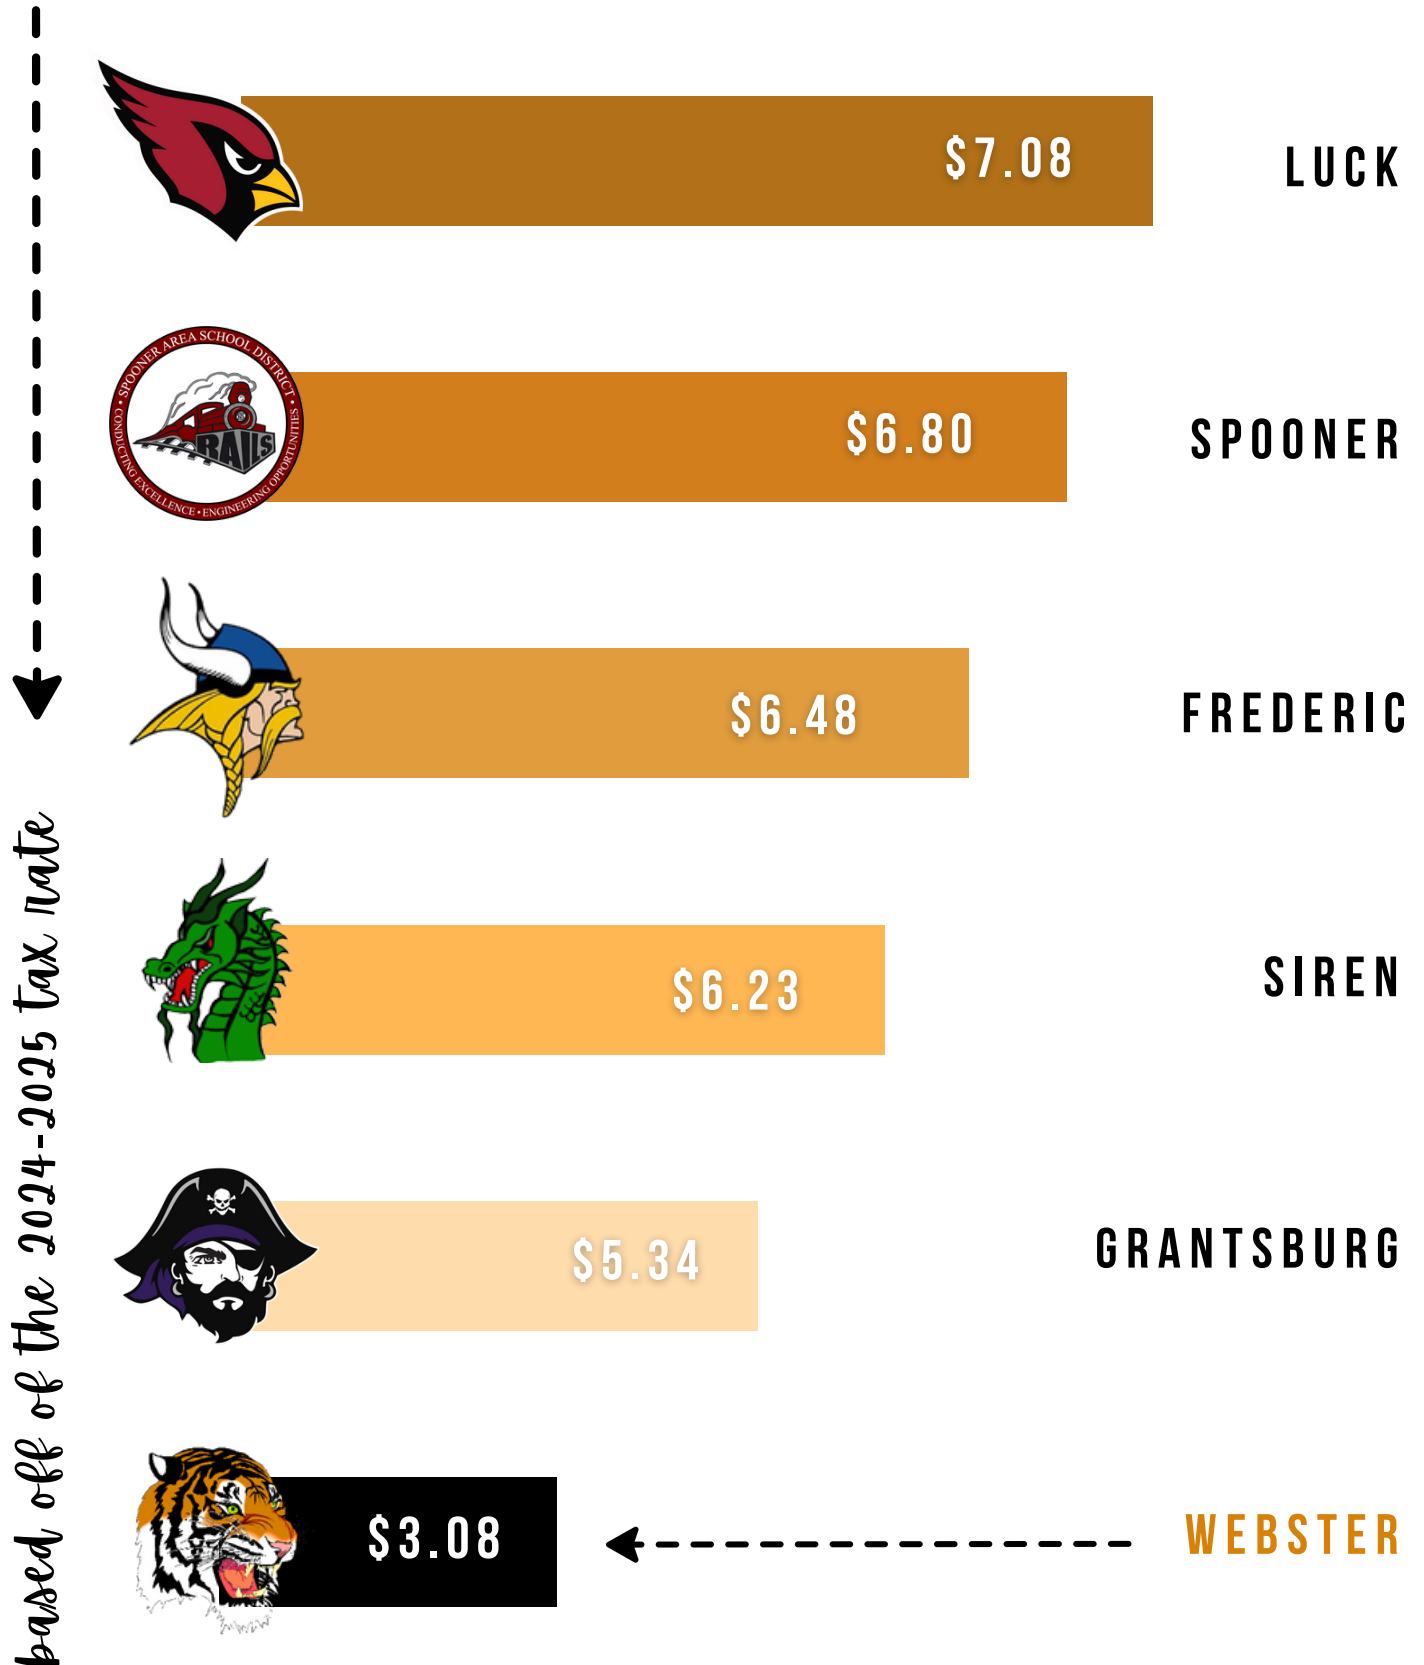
based off of the 2024-2025 tax rate

$7.08 LUCK

SPOONER AREA SCHOOL DISTRICT
RAILS
CONDUCTING EXCELLENCE • ENGINEERING OPPORTUNITIES

$6.80 SPOONER

$6.48 FREDERIC

$6.23 SIREN

$5.34 GRANTSBURG

$3.08 WEBSTER